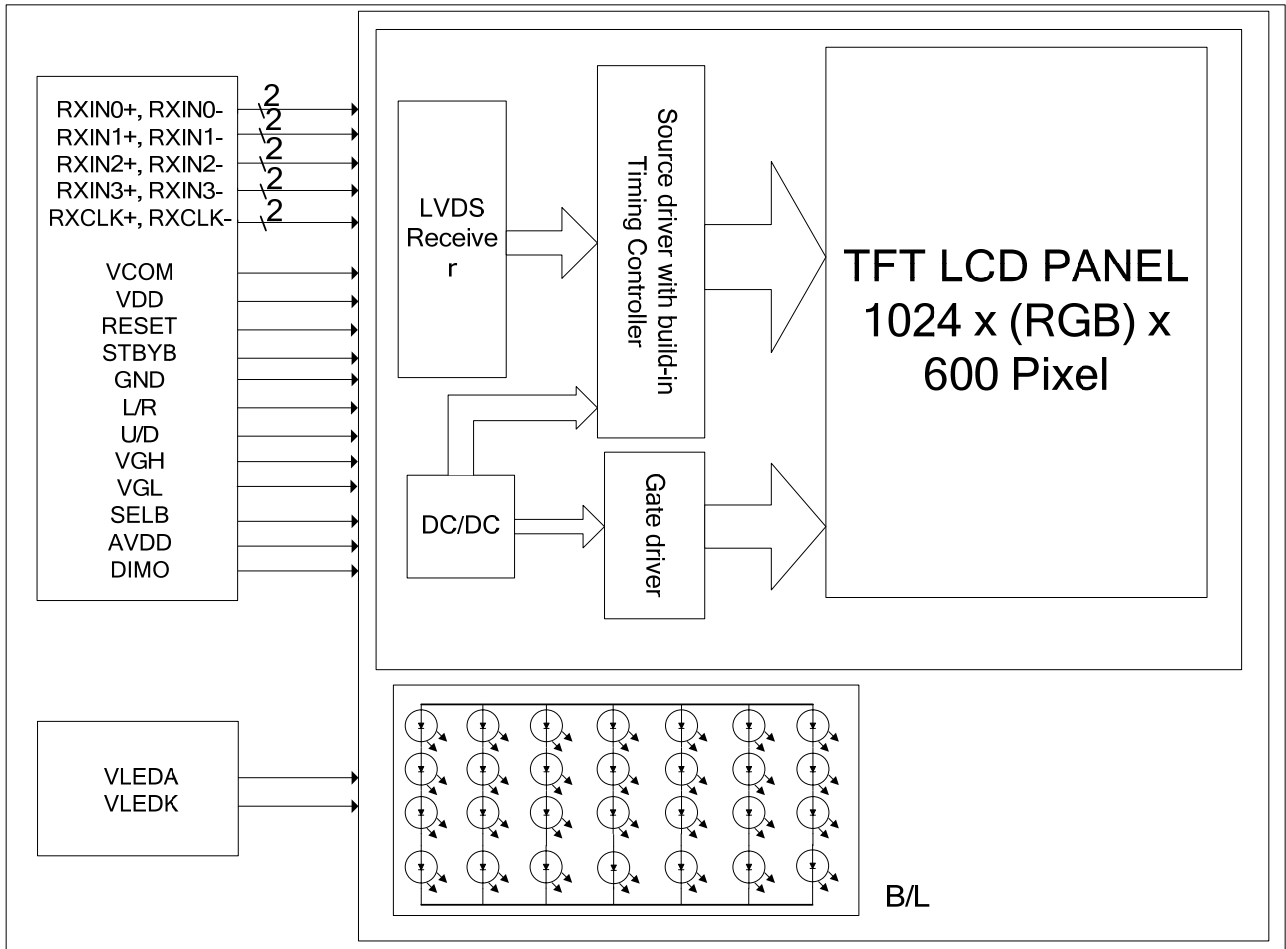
RXIN0+, RXIN0-
2
RXIN1+, RXIN1-
2
RXIN2+, RXIN2-
2
RXIN3+, RXIN3-
2
RXCLK+, RXCLK-
2

VCOM
VDD
RESET
STBYB
GND
L/R
U/D
VGH
VGL
SELB
AVDD
DIMO

LVDS Receive r

Source driver with build-in Timing Controller

TFT LCD PANEL
1024 x (RGB) x
600 Pixel

DC/DC

Gate driver

VLEDA
VLEDK

B/L